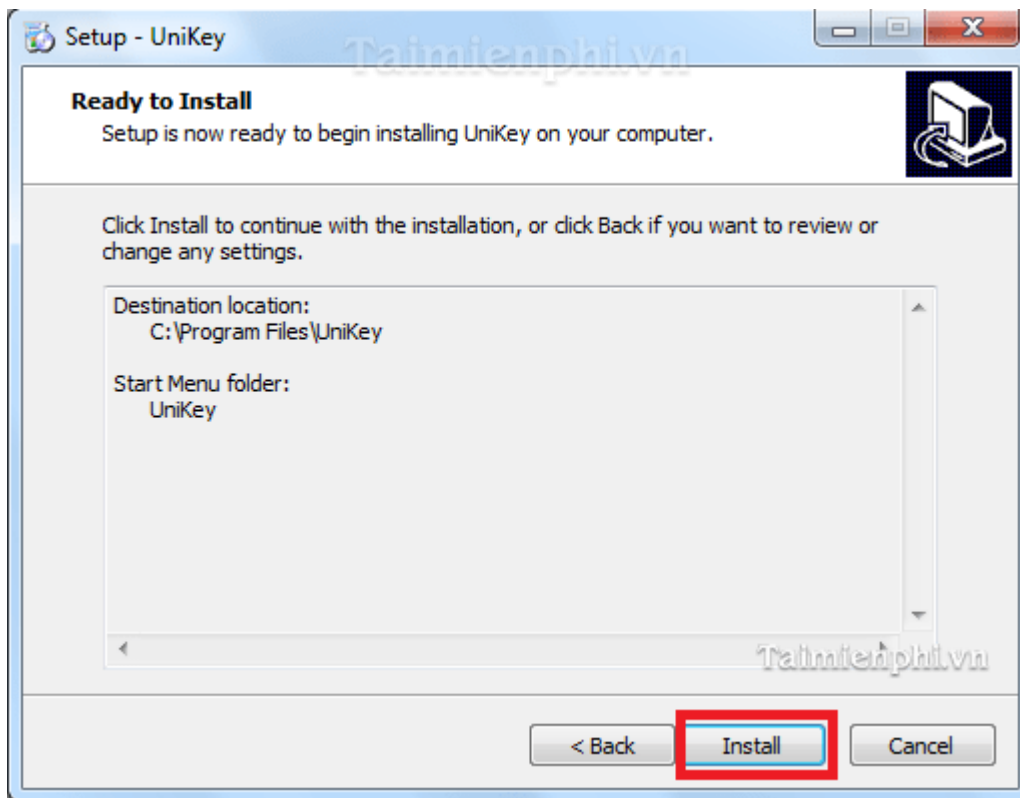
Setup - UniKey

Taimienphi.vn

Ready to Install

Setup is now ready to begin installing UniKey on your computer.

Click Install to continue with the installation, or click Back if you want to review or change any settings.

Destination location:
C:\Program Files\UniKey

Start Menu folder:
UniKey

Taimienphi.vn

< Back Install Cancel